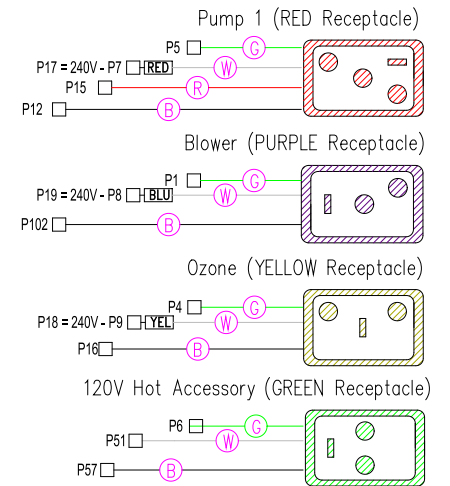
Pump 1 (RED Receptacle)

P5 G
P17 = 240V - P7 RED W
P15 R
P12 B

Blower (PURPLE Receptacle)

P1 G
P19 = 240V - P8 BLU W
P102 B

Ozone (YELLOW Receptacle)

P4 G
P18 = 240V - P9 YEL W
P16 B

120V Hot Accessory (GREEN Receptacle)

P6 G
P51 W
P57 B